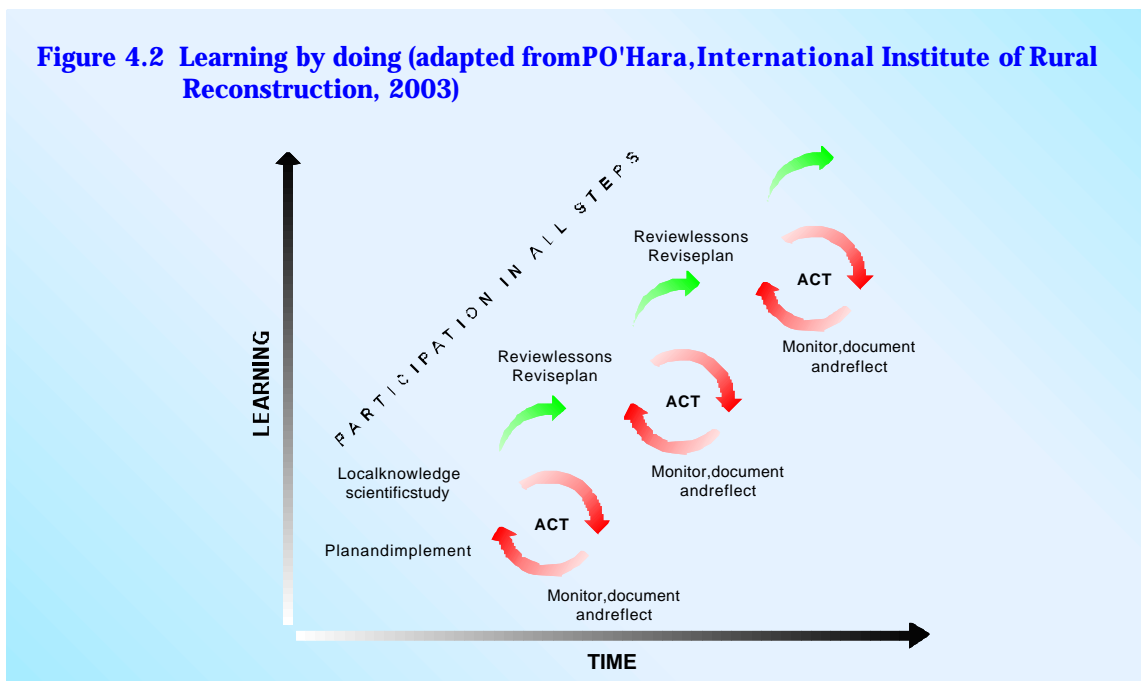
Figure 4.2 Learning by doing (adapted fromPO'Hara,International Institute of Rural Reconstruction, 2003)

PARTICIPATION IN ALL STEPS

Reviewlessons Reviseplan

ACT

Monitor,document andreflect

Reviewlessons Reviseplan

ACT

Monitor,document andreflect

Localknowledge scientificstudy

ACT

Planandimplement

Monitor,document andreflect

LEARNING

TIME